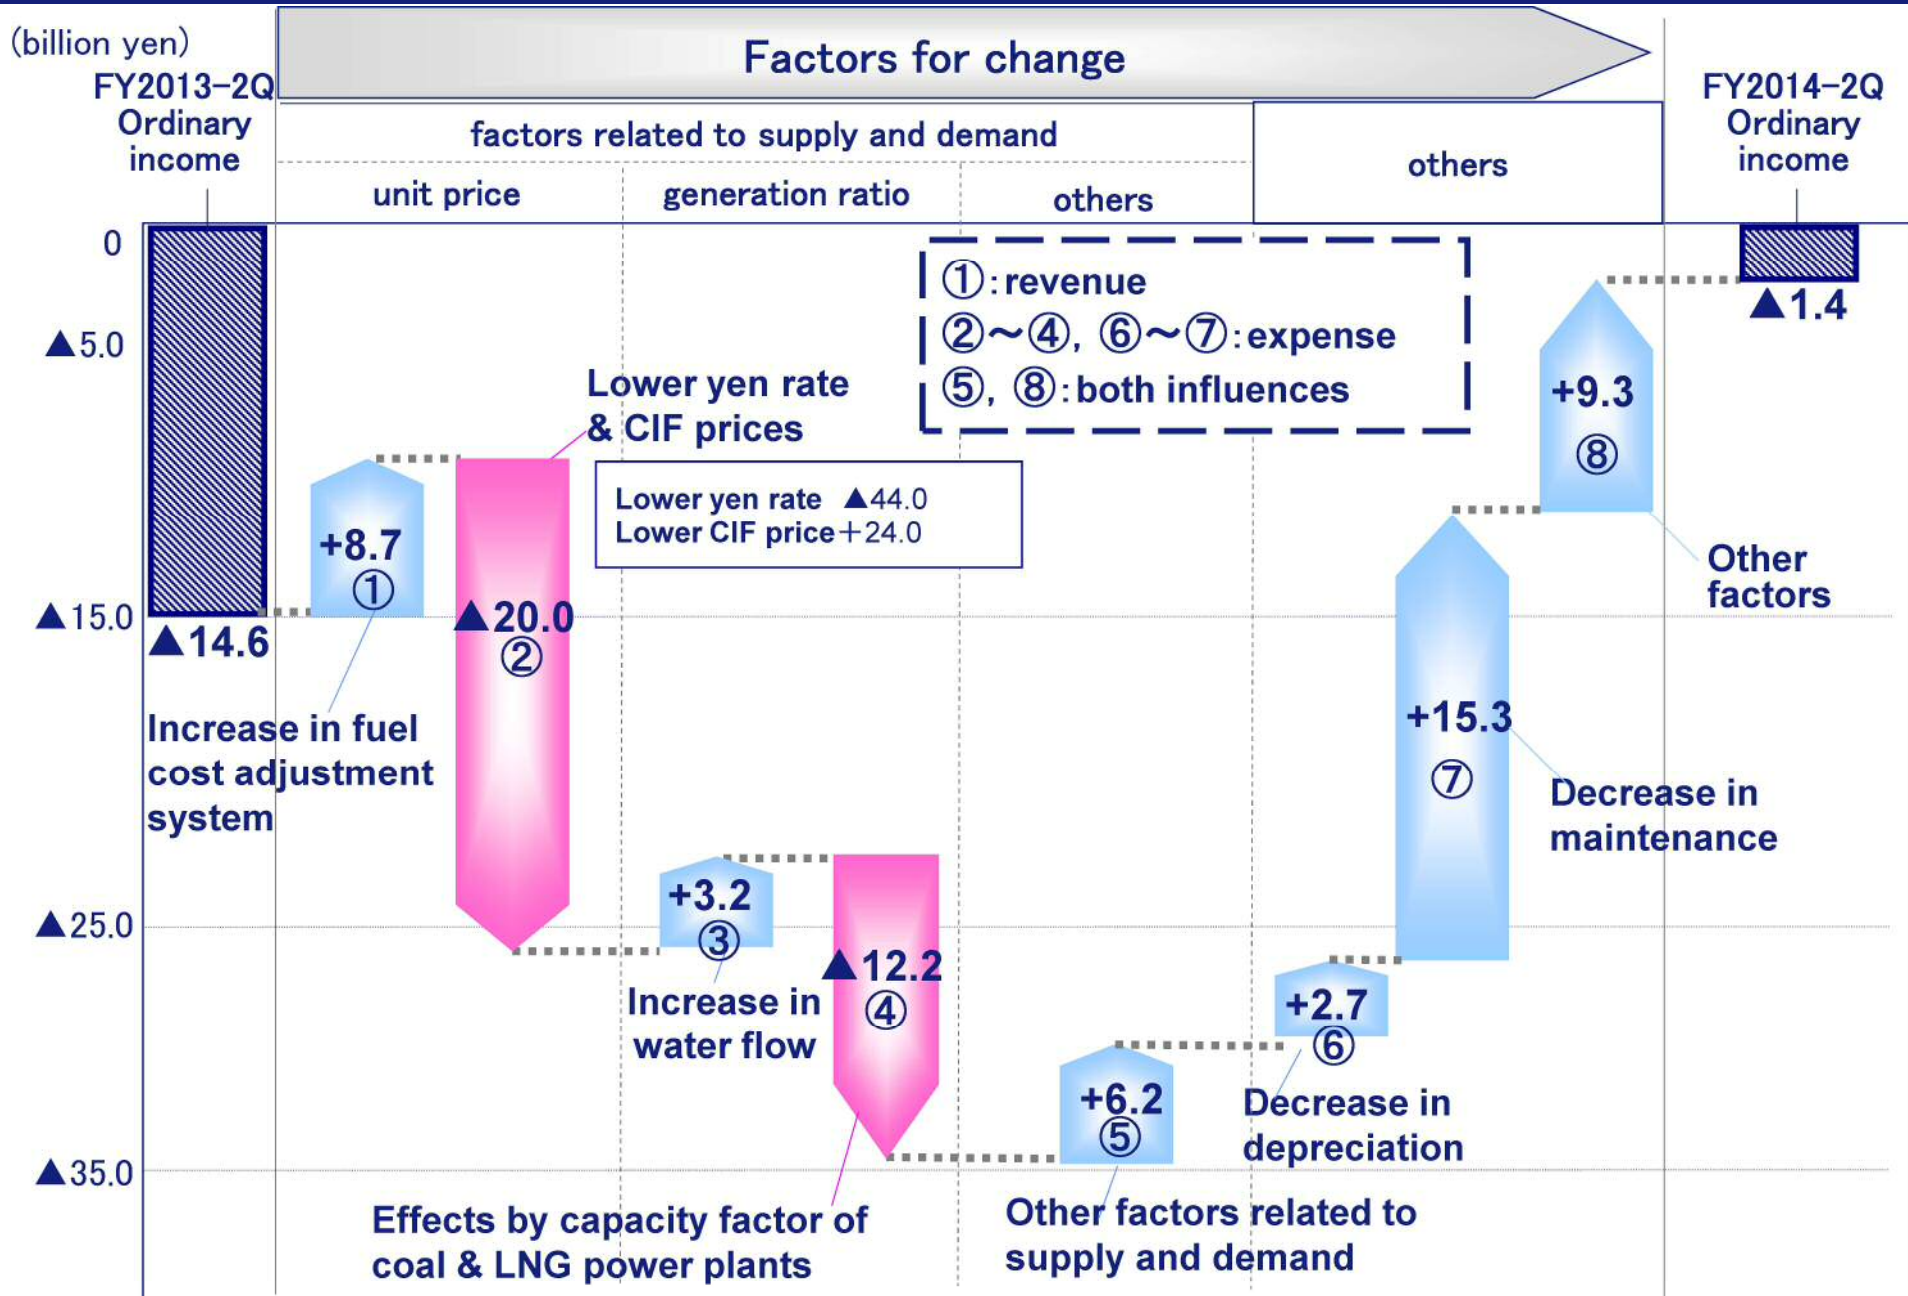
(billion yen)

FY2013-2Q Ordinary income

Factors for change

factors related to supply and demand

unit price

generation ratio

others

others

FY2014-2Q Ordinary income

0

▲5.0

▲15.0

▲25.0

▲35.0

①: revenue
②~④, ⑥~⑦: expense
⑤, ⑧: both influences

Lower yen rate & CIF prices

Lower yen rate ▲44.0
Lower CIF price +24.0

▲14.6

+8.7 ①

▲20.0 ②

+3.2 ③

▲12.2 ④

+6.2 ⑤

+2.7 ⑥

+15.3 ⑦

+9.3 ⑧

▲1.4

Other factors

Decrease in maintenance

Increase in fuel cost adjustment system

Increase in water flow

Decrease in depreciation

Effects by capacity factor of coal & LNG power plants

Other factors related to supply and demand